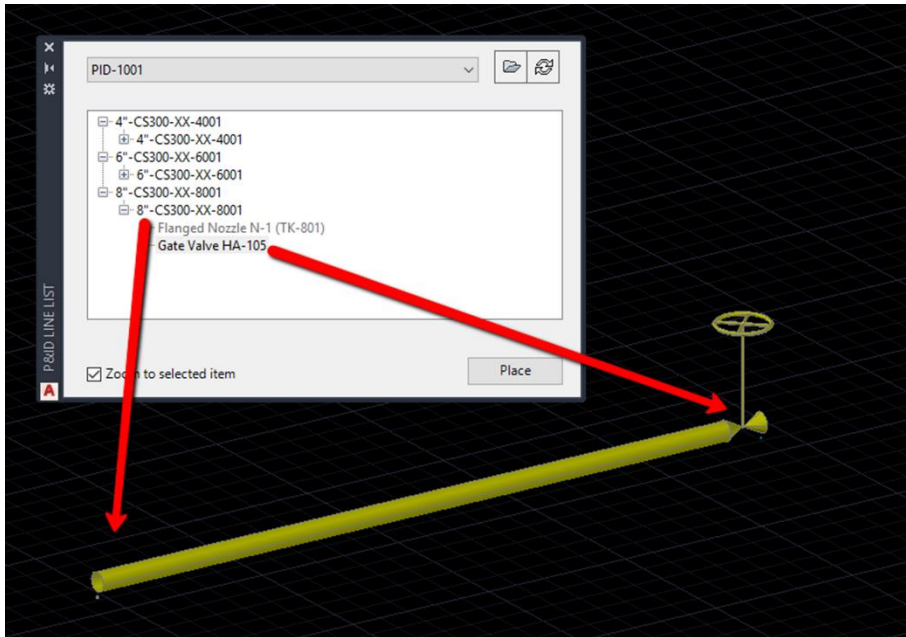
P&ID LINE LIST

PID-1001

4"-CS300-XX-4001
4"-CS300-XX-4001
6"-CS300-XX-6001
6"-CS300-XX-6001
8"-CS300-XX-8001
8"-CS300-XX-8001
Flanged Nozzle N-1 (TK-801)
Gate Valve HA-105

Zoo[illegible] to selected item

Place